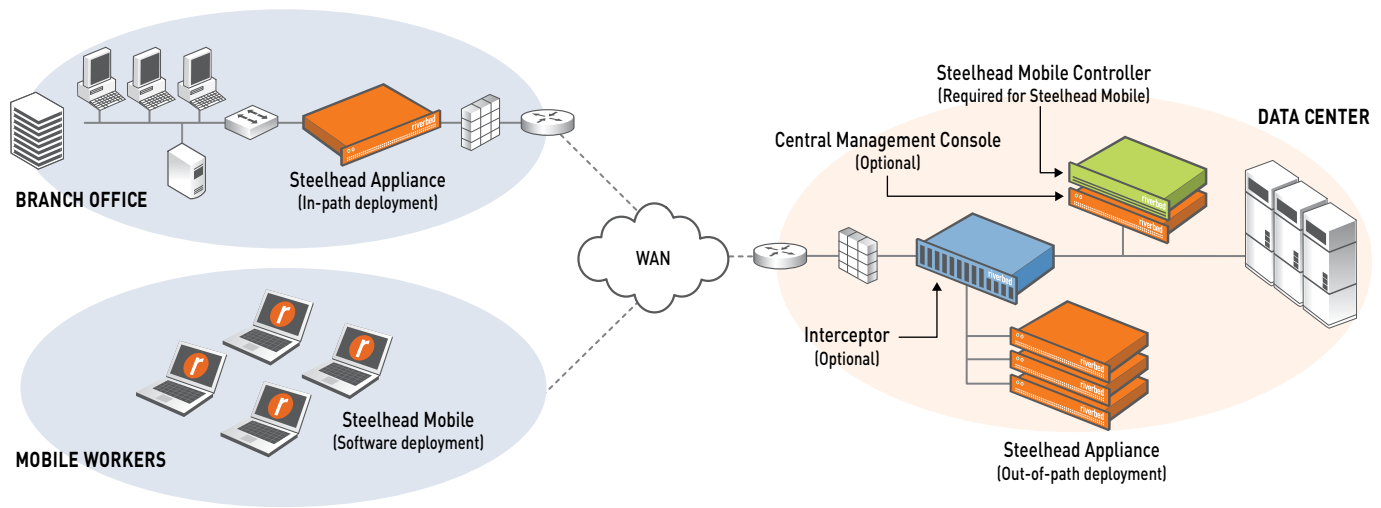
BRANCH OFFICE

Steelhead Appliance
(In-path deployment)

MOBILE WORKERS

Steelhead Mobile
(Software deployment)

WAN

Steelhead Mobile Controller
(Required for Steelhead Mobile)

Central Management Console
(Optional)

DATA CENTER

Interceptor
(Optional)

Steelhead Appliance
(Out-of-path deployment)

riverbed